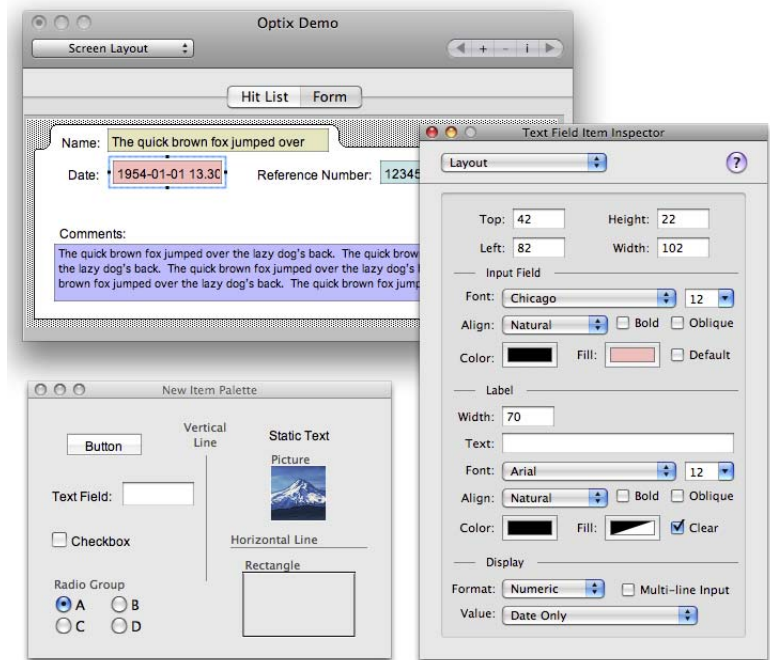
Optix Demo

Screen Layout

+ - i

Hit List Form

Name: The quick brown fox jumped over

Date: 1954-01-01 13.30

Reference Number: 12345

Comments:

The quick brown fox jumped over the lazy dog's back. The quick brow the lazy dog's back. The quick brown fox jumped over the lazy dog's brown fox jumped over the lazy dog's back. The quick brown fox jump

Text Field Item Inspector

Layout

?

Top: 42
Height: 22
Left: 82
Width: 102

Input Field

Font: Chicago
12

Align: Natural
Bold
Oblique

Color:
Fill:
Default

Label

Width: 70

Text:

Font: Arial
12

Align: Natural
Bold
Oblique

Color:
Fill:
Clear

Display

Format: Numeric
Multi-line Input

Value: Date Only

New Item Palette

Button

Vertical Line

Static Text

Picture

Text Field:

Checkbox

Horizontal Line

Rectangle

Radio Group

A
B
C
D